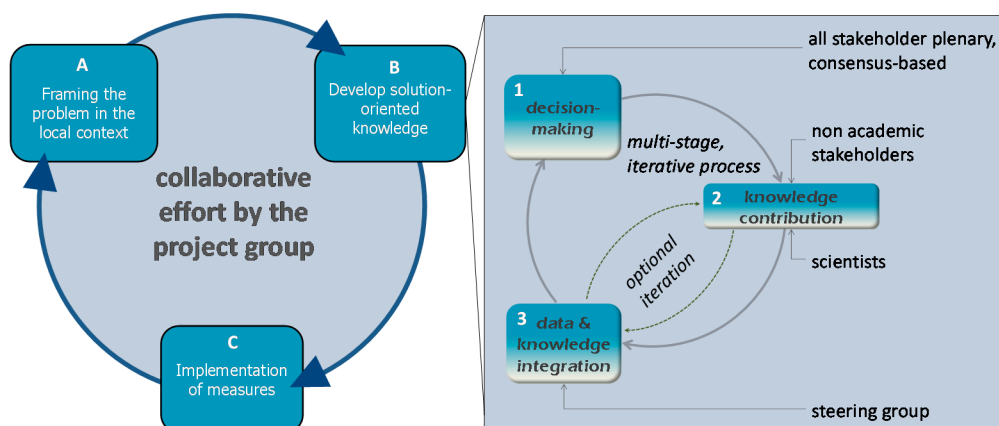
A
Framing the problem in the local context

B
Develop solution-oriented knowledge

collaborative effort by the project group

C
Implementation of measures

all stakeholder plenary, consensus-based

1 decision-making

multi-stage, iterative process

non academic stakeholders

2 knowledge contribution

optional iteration

scientists

3 data & knowledge integration

steering group